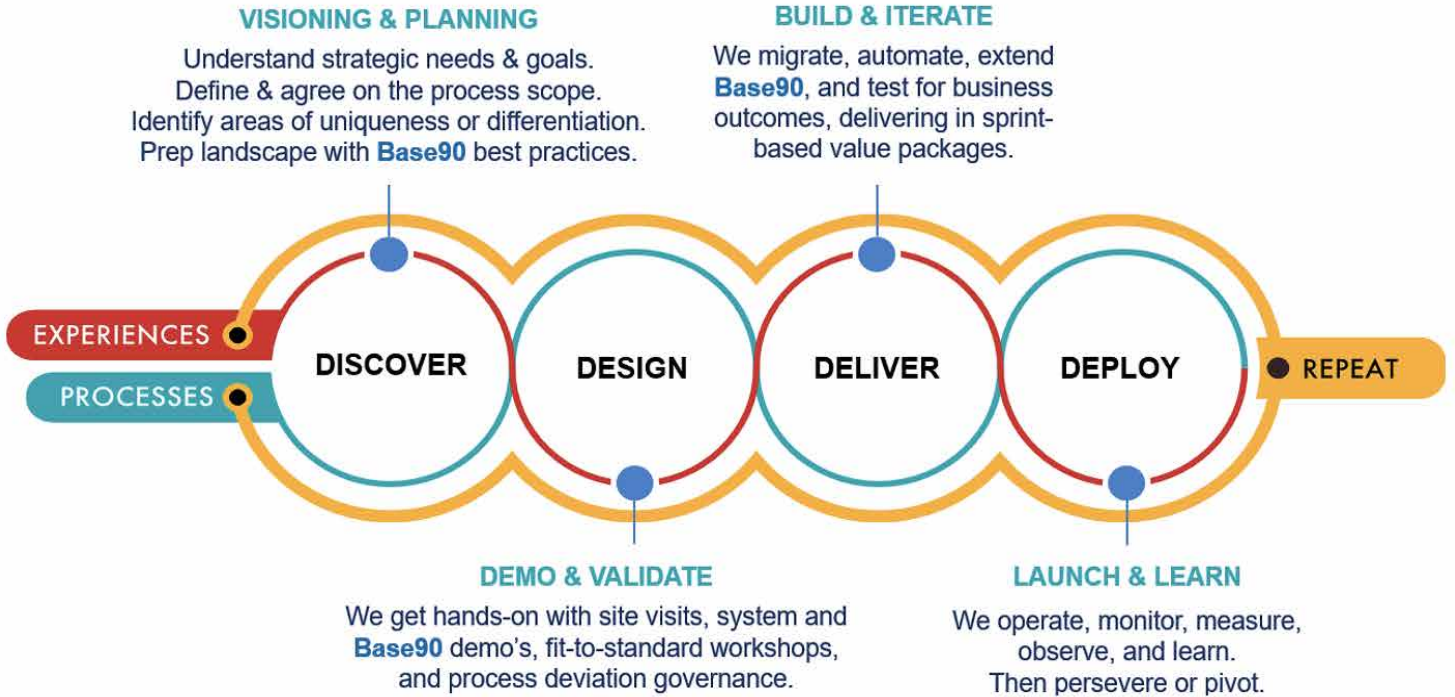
VISIONING & PLANNING
Understand strategic needs & goals. Define & agree on the process scope. Identify areas of uniqueness or differentiation. Prep landscape with Base90 best practices.

BUILD & ITERATE
We migrate, automate, extend Base90, and test for business outcomes, delivering in sprint-based value packages.

EXPERIENCES
PROCESSES
DISCOVER
DESIGN
DELIVER
DEPLOY
REPEAT

DEMO & VALIDATE
We get hands-on with site visits, system and Base90 demo's, fit-to-standard workshops, and process deviation governance.

LAUNCH & LEARN
We operate, monitor, measure, observe, and learn. Then persevere or pivot.